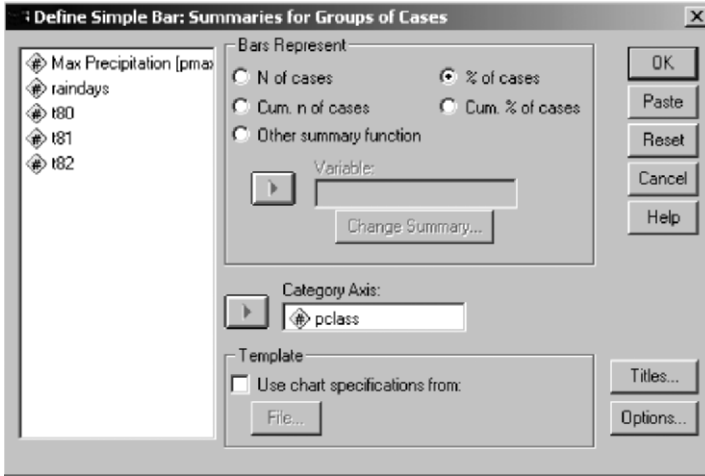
Define Simple Bar: Summaries for Groups of Cases

Max Precipitation [pmax
raindays
t80
t81
t82

Bars Represent
N of cases
% of cases
Cum. n of cases
Cum. % of cases
Other summary function
Variable:
Change Summary...

Category Axis:
pclass

Template
Use chart specifications from:
File...

OK
Paste
Reset
Cancel
Help

Titles...
Options...